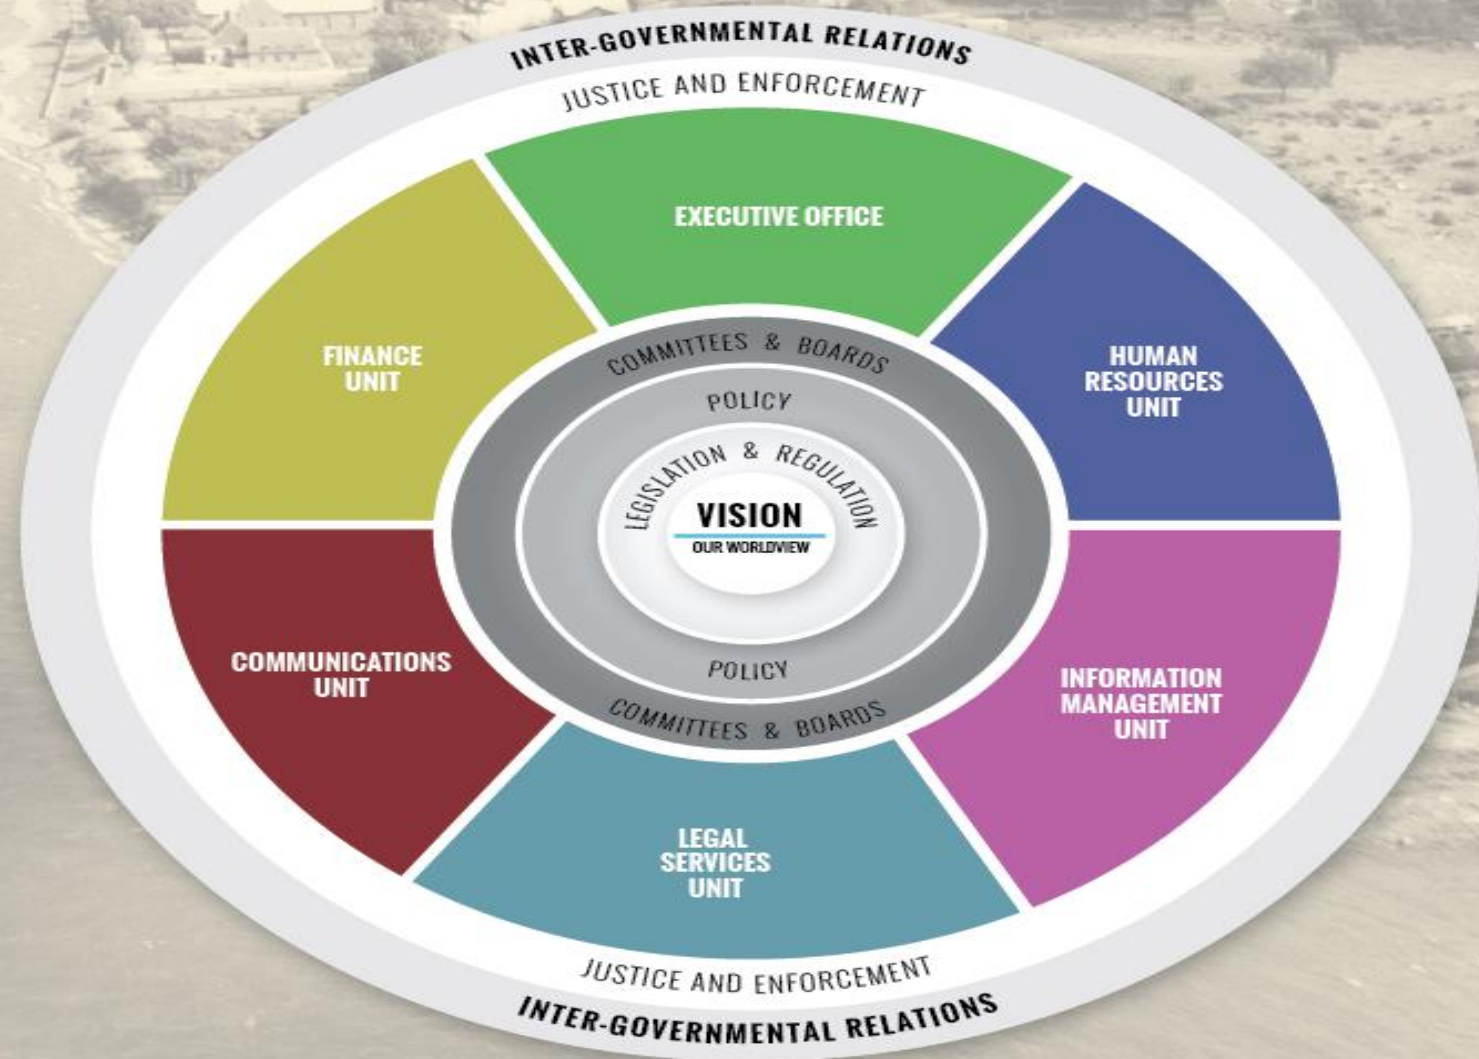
INTER-GOVERNMENTAL RELATIONS

JUSTICE AND ENFORCEMENT

EXECUTIVE OFFICE

FINANCE UNIT

HUMAN RESOURCES UNIT

COMMITTEES & BOARDS

POLICY

LEGISLATION & REGULATION

VISION
OUR WORLDVIEW

POLICY

COMMITTEES & BOARDS

COMMUNICATIONS UNIT

INFORMATION MANAGEMENT UNIT

LEGAL SERVICES UNIT

JUSTICE AND ENFORCEMENT

INTER-GOVERNMENTAL RELATIONS